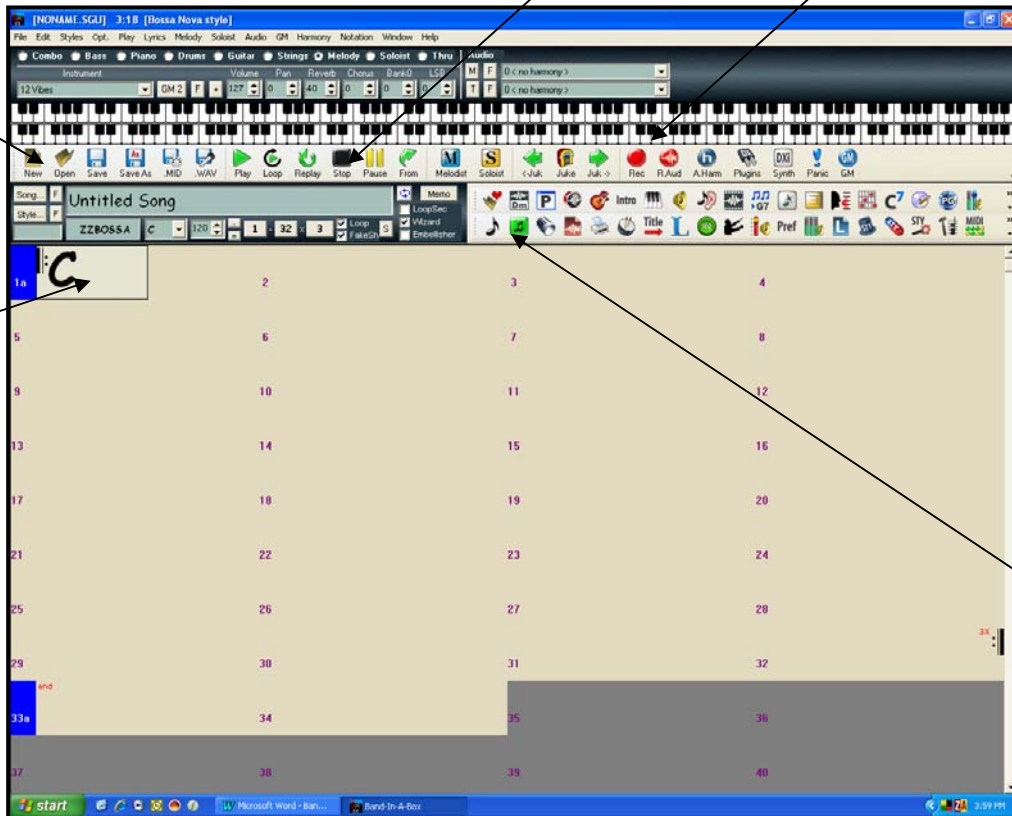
[NONAME.SGU] 3:18 [Bossa Nova style]

File Edit Styles Opt. Play Lyrics Melody Soloist Audio GM Harmony Notation Window Help

Combo Bass Piano Drums Guitar Strings Melody Soloist Thru Audio

Instrument Volume Pan Reverb Chorus Bank0 LSB

12 Vibes GM 2 127 0 40 0 0 0

M F 0 < no harmony >
T F 0 < no harmony >

New Open Save Save As .MID .WAV Play Loop Replay Stop Pause From Melodist Soloist <-Juk Juke Juk-> Rec R.Aud A.Harm Plugins Synth Panic GM

Song... F
Style... F

Untitled Song

ZZBOSSA C 120 1 32 x 3 Loop FakeSh S

Memo
LoopSec
Wizard
Embellisher

Intro Title Pref STY MIDI

1a C | 2 | 3 | 4
5 | 6 | 7 | 8
9 | 10 | 11 | 12
13 | 14 | 15 | 16
17 | 18 | 19 | 20
21 | 22 | 23 | 24
25 | 26 | 27 | 28
29 | 30 | 31 | 32
end
33a | 34 | 35 | 36
37 | 38 | 39 | 40

3X

start Microsoft Word - Ban... Band-In-A-Box 3:59 PM